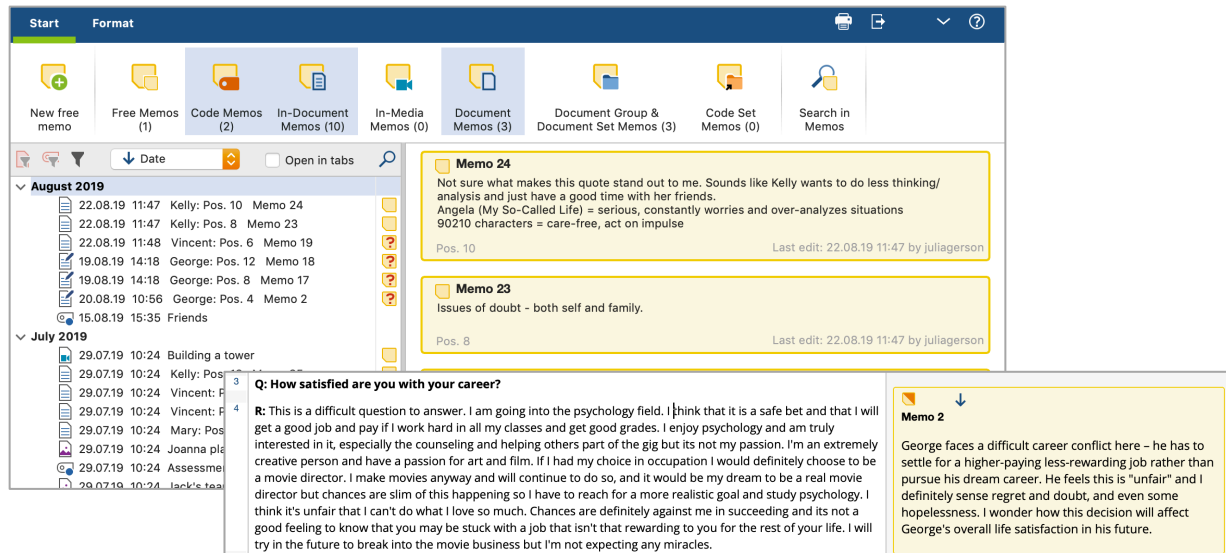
Start Format

New free memo

Free Memos (1)

Code Memos (2)

In-Document Memos (10)

In-Media Memos (0)

Document Memos (3)

Document Group & Document Set Memos (3)

Code Set Memos (0)

Search in Memos

Date

Open in tabs

August 2019
22.08.19 11:47 Kelly: Pos. 10 Memo 24
22.08.19 11:47 Kelly: Pos. 8 Memo 23
22.08.19 11:48 Vincent: Pos. 6 Memo 19
19.08.19 14:18 George: Pos. 12 Memo 18
19.08.19 14:18 George: Pos. 8 Memo 17
20.08.19 10:56 George: Pos. 4 Memo 2
15.08.19 15:35 Friends

July 2019
29.07.19 10:24 Building a tower
29.07.19 10:24 Kelly: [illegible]
29.07.19 10:24 Vincent: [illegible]
29.07.19 10:24 Vincent: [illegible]
29.07.19 10:24 Mary: Pos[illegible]
29.07.19 10:24 Joanna pla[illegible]
29.07.19 10:24 Assessme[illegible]
29.07.19 10:24 Jack's tea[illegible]

Memo 24
Not sure what makes this quote stand out to me. Sounds like Kelly wants to do less thinking/ analysis and just have a good time with her friends.
Angela (My So-Called Life) = serious, constantly worries and over-analyzes situations
90210 characters = care-free, act on impulse
Pos. 10 Last edit: 22.08.19 11:47 by juliagerson

Memo 23
Issues of doubt - both self and family.
Pos. 8 Last edit: 22.08.19 11:47 by juliagerson

3 Q: How satisfied are you with your career?

4 R: This is a difficult question to answer. I am going into the psychology field. I think that it is a safe bet and that I will get a good job and pay if I work hard in all my classes and get good grades. I enjoy psychology and am truly interested in it, especially the counseling and helping others part of the gig but its not my passion. I'm an extremely creative person and have a passion for art and film. If I had my choice in occupation I would definitely choose to be a movie director. I make movies anyway and will continue to do so, and it would be my dream to be a real movie director but chances are slim of this happening so I have to reach for a more realistic goal and study psychology. I think it's unfair that I can't do what I love so much. Chances are definitely against me in succeeding and its not a good feeling to know that you may be stuck with a job that isn't that rewarding to you for the rest of your life. I will try in the future to break into the movie business but I'm not expecting any miracles.

Memo 2
George faces a difficult career conflict here – he has to settle for a higher-paying less-rewarding job rather than pursue his dream career. He feels this is "unfair" and I definitely sense regret and doubt, and even some hopelessness. I wonder how this decision will affect George's overall life satisfaction in his future.